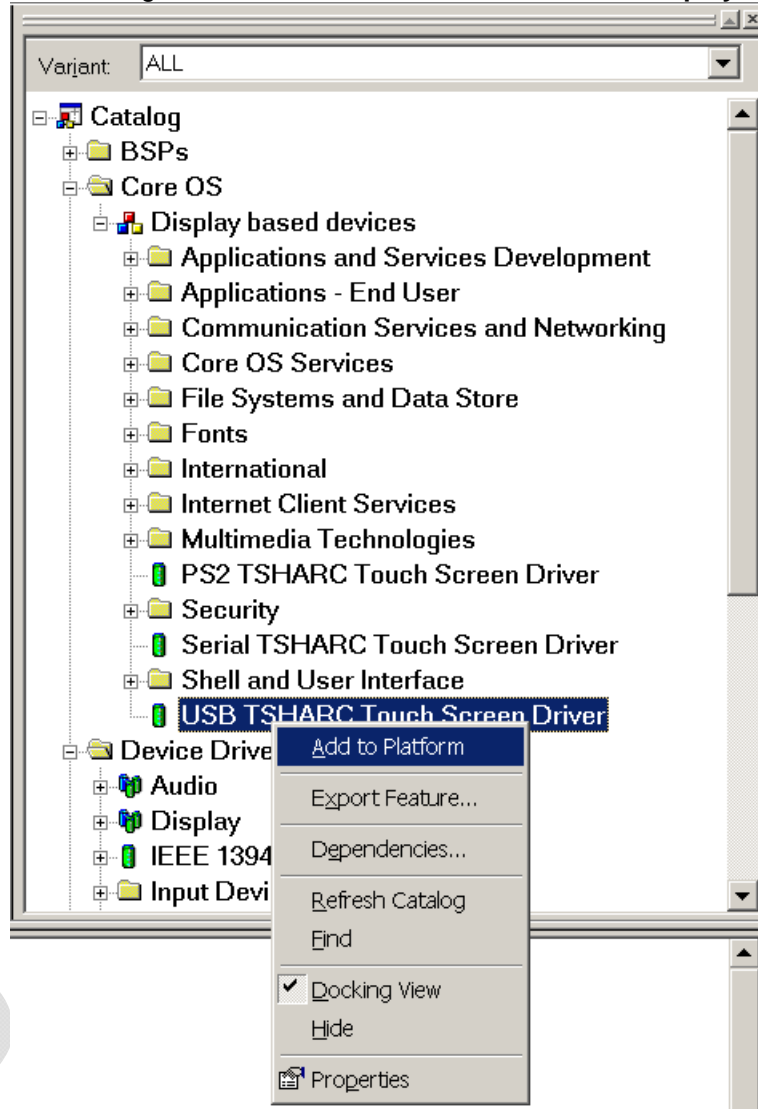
Variant: ALL

Catalog
BSPs
Core OS
Display based devices
Applications and Services Development
Applications - End User
Communication Services and Networking
Core OS Services
File Systems and Data Store
Fonts
International
Internet Client Services
Multimedia Technologies
PS2 TSHARC Touch Screen Driver
Security
Serial TSHARC Touch Screen Driver
Shell and User Interface
USB TSHARC Touch Screen Driver
Device Drive
Audio
Display
IEEE 1394
Input Devi

Add to Platform
Export Feature...
Dependencies...
Refresh Catalog
Find
Docking View
Hide
Properties